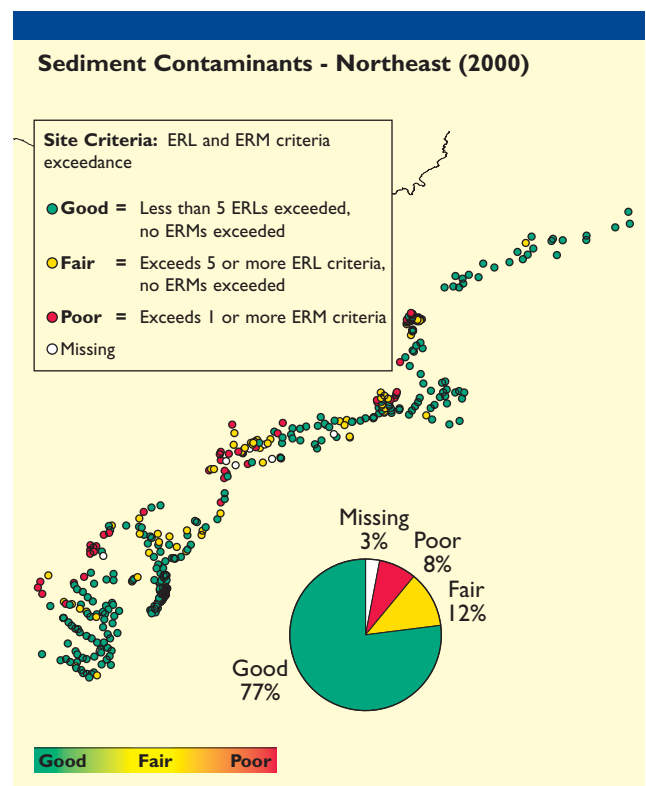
Sediment Contaminants - Northeast (2000)

Site Criteria: ERL and ERM criteria exceedance

Good = Less than 5 ERLs exceeded, no ERMs exceeded

Fair = Exceeds 5 or more ERL criteria, no ERMs exceeded

Poor = Exceeds 1 or more ERM criteria

Missing

Missing 3%

Poor 8%

Fair 12%

Good 77%

Good Fair Poor